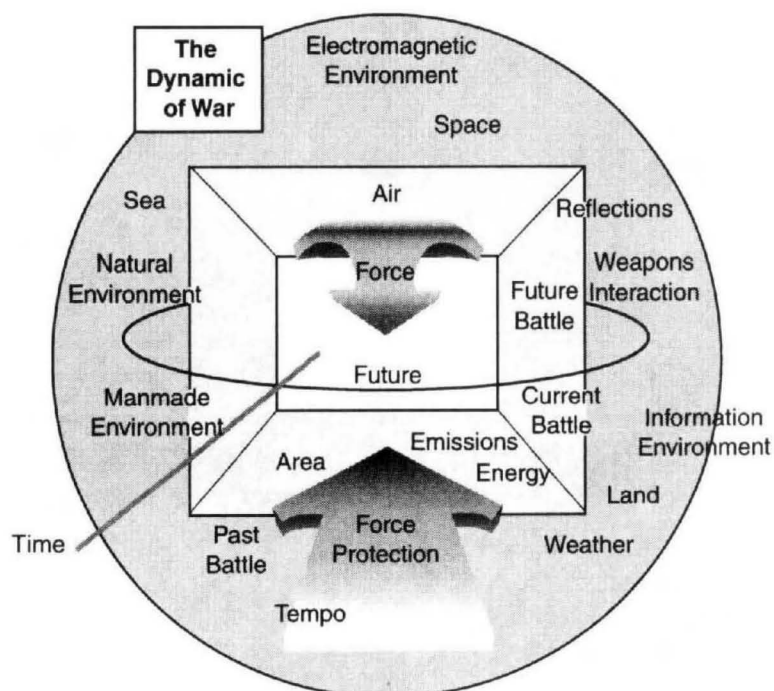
The Dynamic of War

Electromagnetic Environment

Space

Sea

Air

Reflections

Natural Environment

Force

Weapons Interaction

Future Battle

Future

Manmade Environment

Current Battle

Information Environment

Emissions

Area

Energy

Land

Time

Past Battle

Force Protection

Weather

Tempo